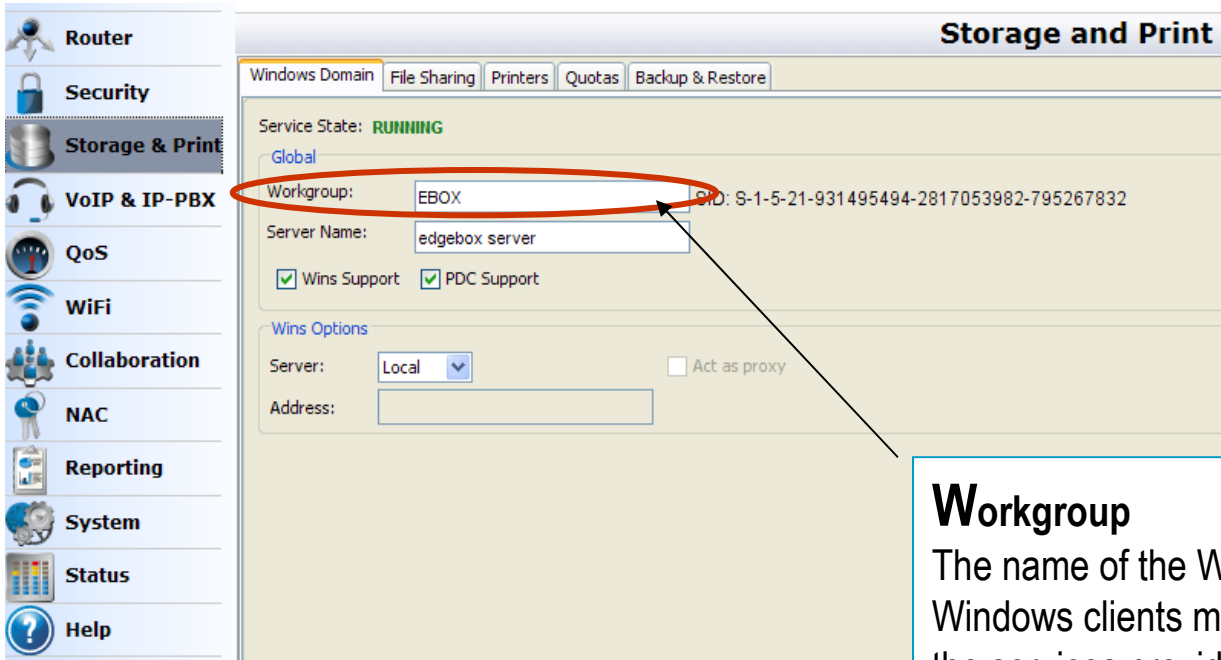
Router
Security
Storage & Print
VoIP & IP-PBX
QoS
WiFi
Collaboration
NAC
Reporting
System
Status
Help

Storage and Print

Windows Domain | File Sharing | Printers | Quotas | Backup & Restore

Service State: RUNNING

Global

Workgroup: EBOX SID: S-1-5-21-931495494-2817053982-795267832

Server Name: edgebox server

Wins Support PDC Support

Wins Options

Server: Local

Act as proxy

Address:

Workgroup

The name of the W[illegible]

Windows clients m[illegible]

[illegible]